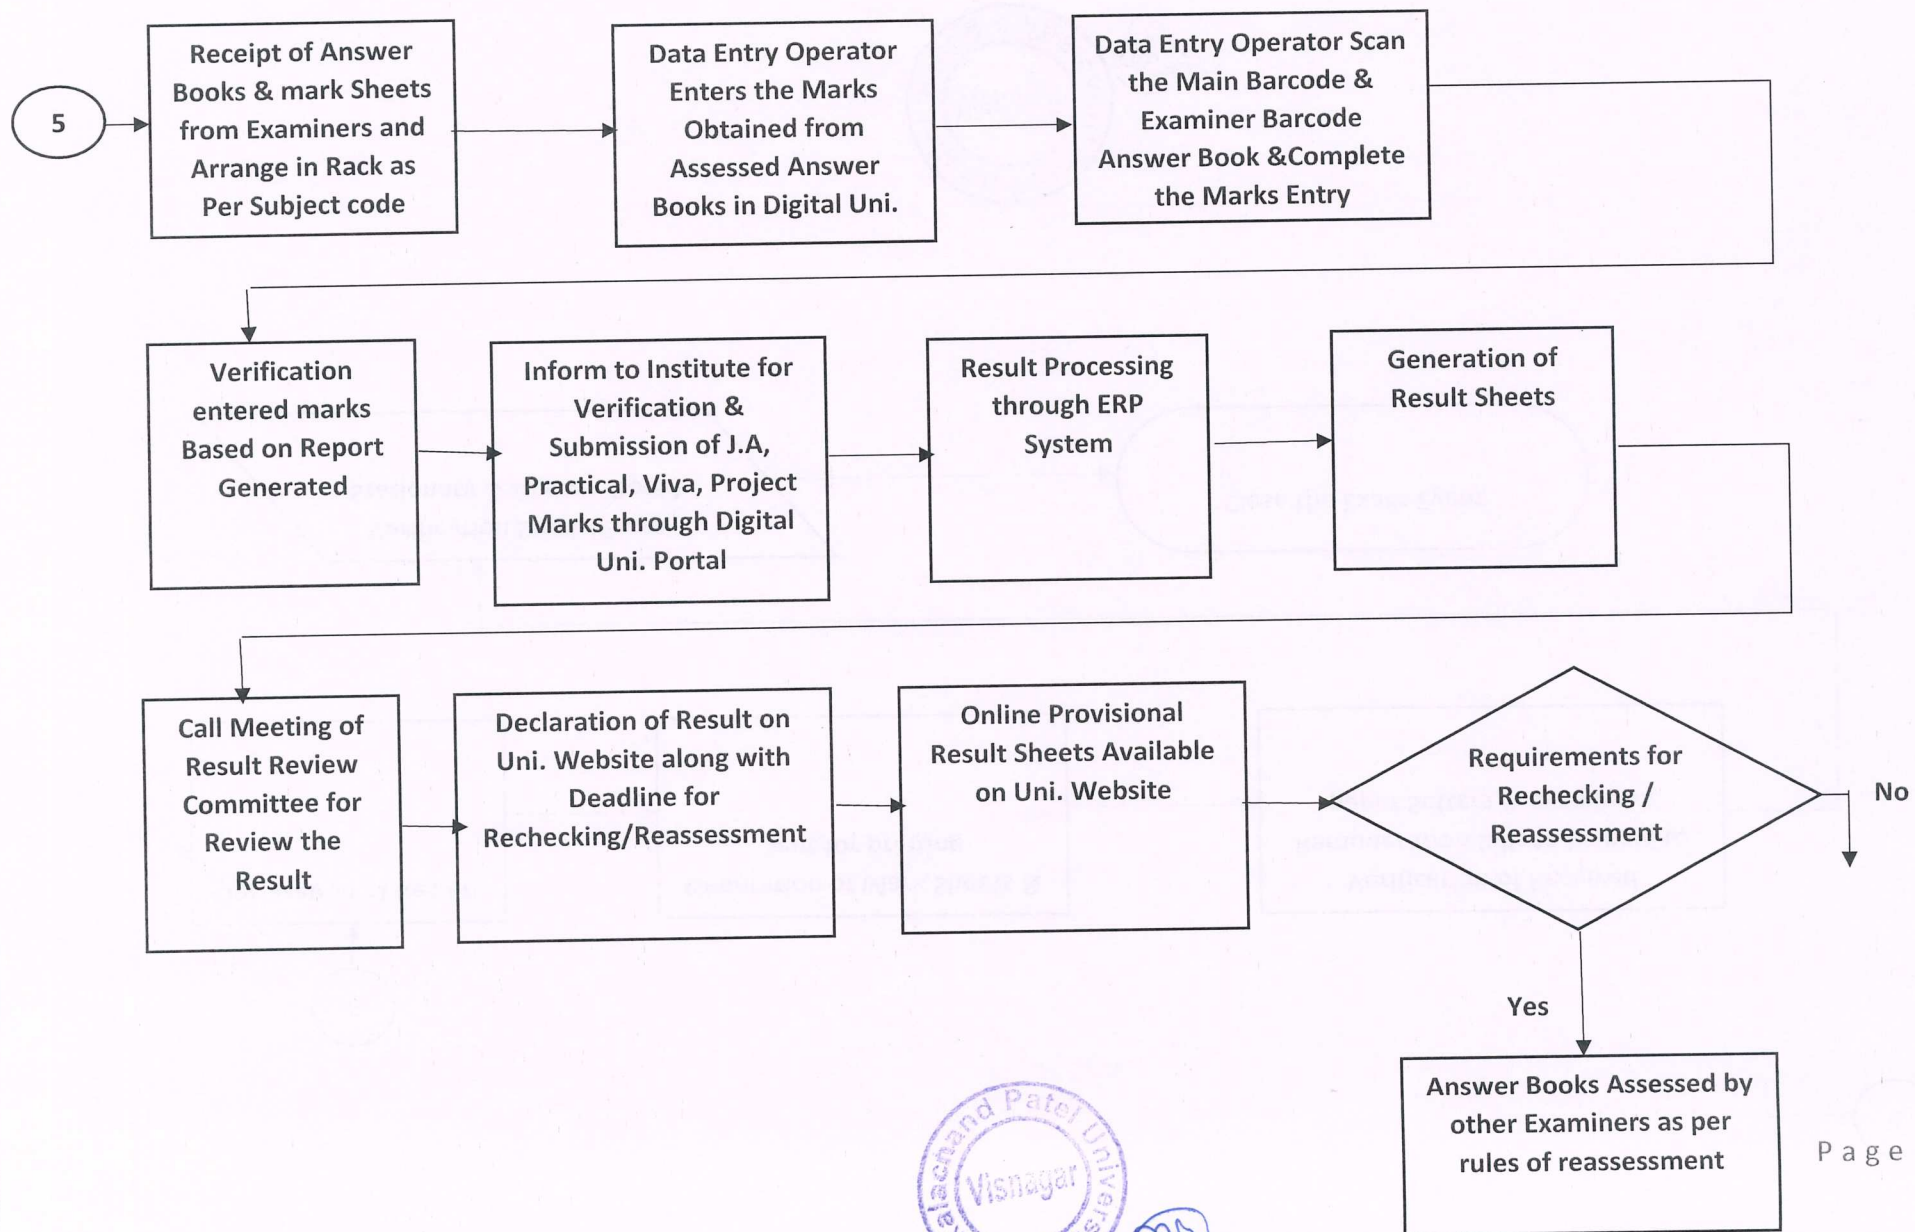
5

Receipt of Answer Books & mark Sheets from Examiners and Arrange in Rack as Per Subject code

Data Entry Operator Enters the Marks Obtained from Assessed Answer Books in Digital Uni.

Data Entry Operator Scan the Main Barcode & Examiner Barcode Answer Book &Complete the Marks Entry

Verification entered marks Based on Report Generated

Inform to Institute for Verification & Submission of J.A, Practical, Viva, Project Marks through Digital Uni. Portal

Result Processing through ERP System

Generation of Result Sheets

Call Meeting of Result Review Committee for Review the Result

Declaration of Result on Uni. Website along with Deadline for Rechecking/Reassessment

Online Provisional Result Sheets Available on Uni. Website

Requirements for Rechecking / Reassessment

No

Yes

Answer Books Assessed by other Examiners as per rules of reassessment

Page

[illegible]chand Patel Univers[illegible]
Visnagar